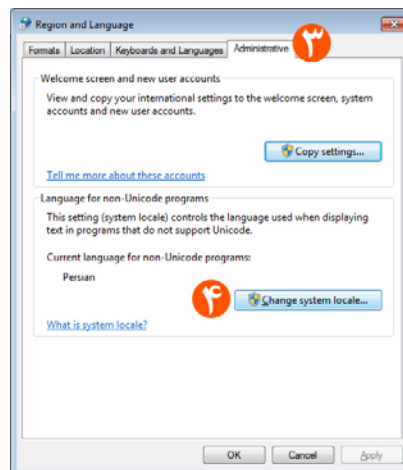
Region and Language

Formats | Location | Keyboards and Languages | Administrative

۳

Welcome screen and new user accounts

View and copy your international settings to the welcome screen, system accounts and new user accounts.

Copy settings...

Tell me more about these accounts

Language for non-Unicode programs

This setting (system locale) controls the language used when displaying text in programs that do not support Unicode.

Current language for non-Unicode programs:

Persian

۴

Change system locale...

What is system locale?

OK | Cancel | Apply